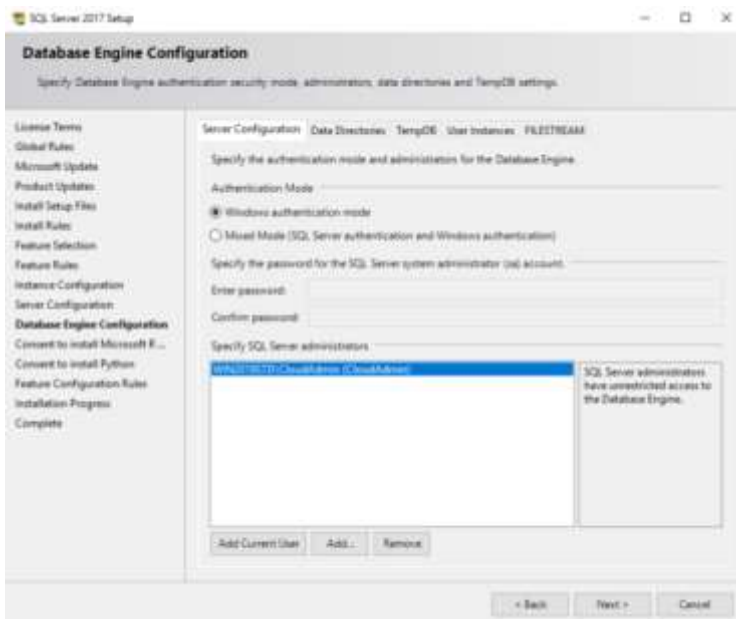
SQL Server 2017 Setup

Database Engine Configuration

Specify Database Engine authentication security mode, administrators, data directories and TempDB settings.

License Terms
Global Rules
Microsoft Update
Product Updates
Install Setup Files
Install Rules
Feature Selection
Feature Rules
Instance Configuration
Server Configuration
Database Engine Configuration
Consent to install Microsoft R...
Consent to install Python
Feature Configuration Rules
Installation Progress
Complete

Server Configuration | Data Directories | TempDB | User Instances | FILESTREAM

Specify the authentication mode and administrators for the Database Engine.

Authentication Mode

Windows authentication mode

Mixed Mode (SQL Server authentication and Windows authentication)

Specify the password for the SQL Server system administrator (sa) account.

Enter password:

Confirm password:

Specify SQL Server administrators

WIN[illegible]\CloudAdmin (CloudAdmin)

SQL Server administrators have unrestricted access to the Database Engine.

Add Current User | Add... | Remove

< Back | Next > | Cancel